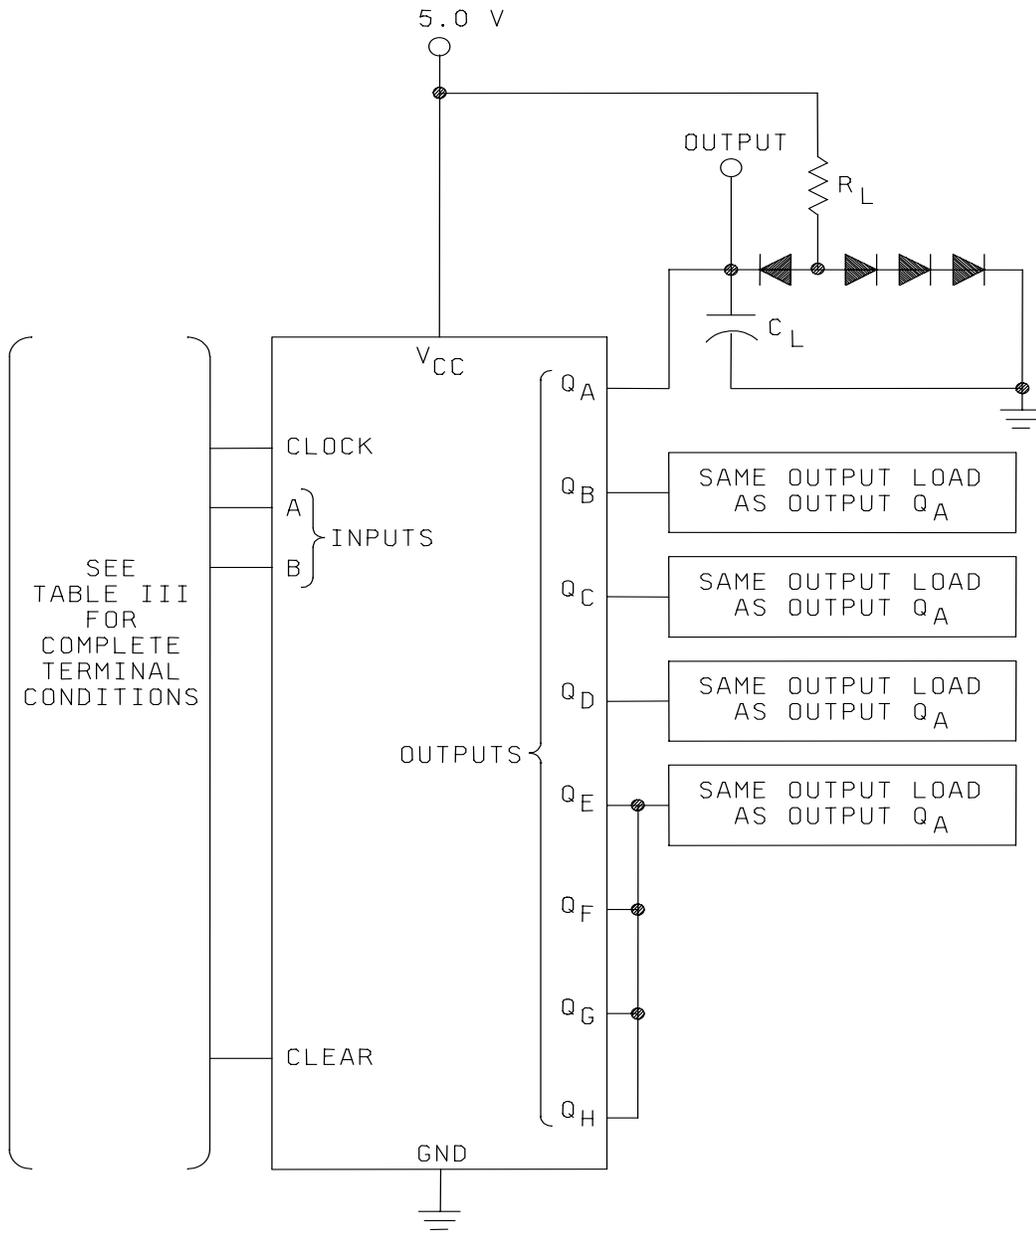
5.0 V

OUTPUT

$R_L$

$C_L$

$V_{CC}$

SEE TABLE III FOR COMPLETE TERMINAL CONDITIONS

CLOCK

A

B

INPUTS

CLEAR

OUTPUTS

$Q_A$

$Q_B$

$Q_C$

$Q_D$

$Q_E$

$Q_F$

$Q_G$

$Q_H$

SAME OUTPUT LOAD AS OUTPUT $Q_A$

SAME OUTPUT LOAD AS OUTPUT $Q_A$

SAME OUTPUT LOAD AS OUTPUT $Q_A$

SAME OUTPUT LOAD AS OUTPUT $Q_A$

GND